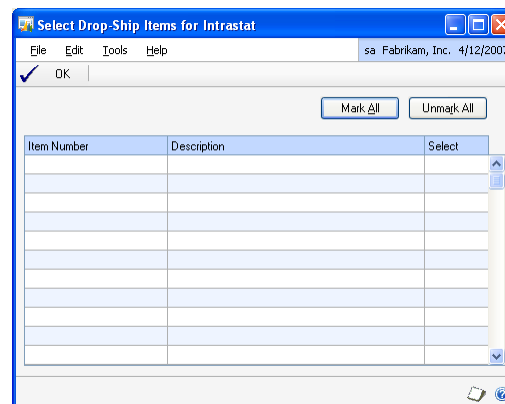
Select Drop-Ship Items for Intrastat

File Edit Tools Help sa Fabrikam, Inc. 4/12/2007

OK

Mark All Unmark All

| Item Number | Description | Select |
|---|---|---|
| | | |
| | | |
| | | |
| | | |
| | | |
| | | |
| | | |
| | | |
| | | |
| | | |
| | | |